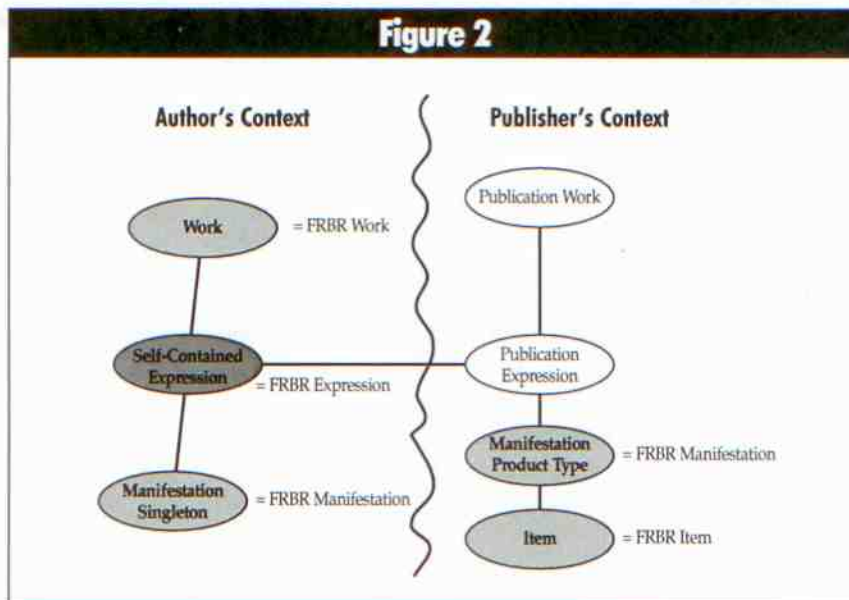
Figure 2

Author's Context

Publisher's Context

Work

= FRBR Work

Self-Contained Expression

= FRBR Expression

Manifestation Singleton

= FRBR Manifestation

Publication Work

Publication Expression

Manifestation Product Type

= FRBR Manifestation

Item

= FRBR Item